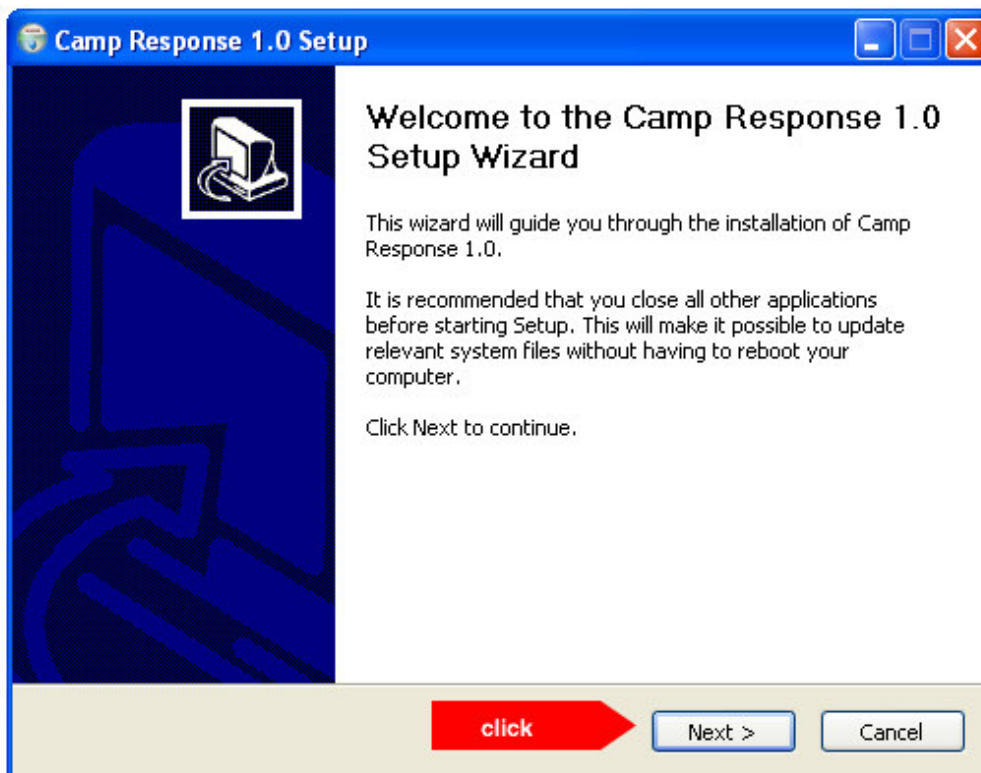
Camp Response 1.0 Setup

Welcome to the Camp Response 1.0 Setup Wizard

This wizard will guide you through the installation of Camp Response 1.0.

It is recommended that you close all other applications before starting Setup. This will make it possible to update relevant system files without having to reboot your computer.

Click Next to continue.

click

Next >

Cancel